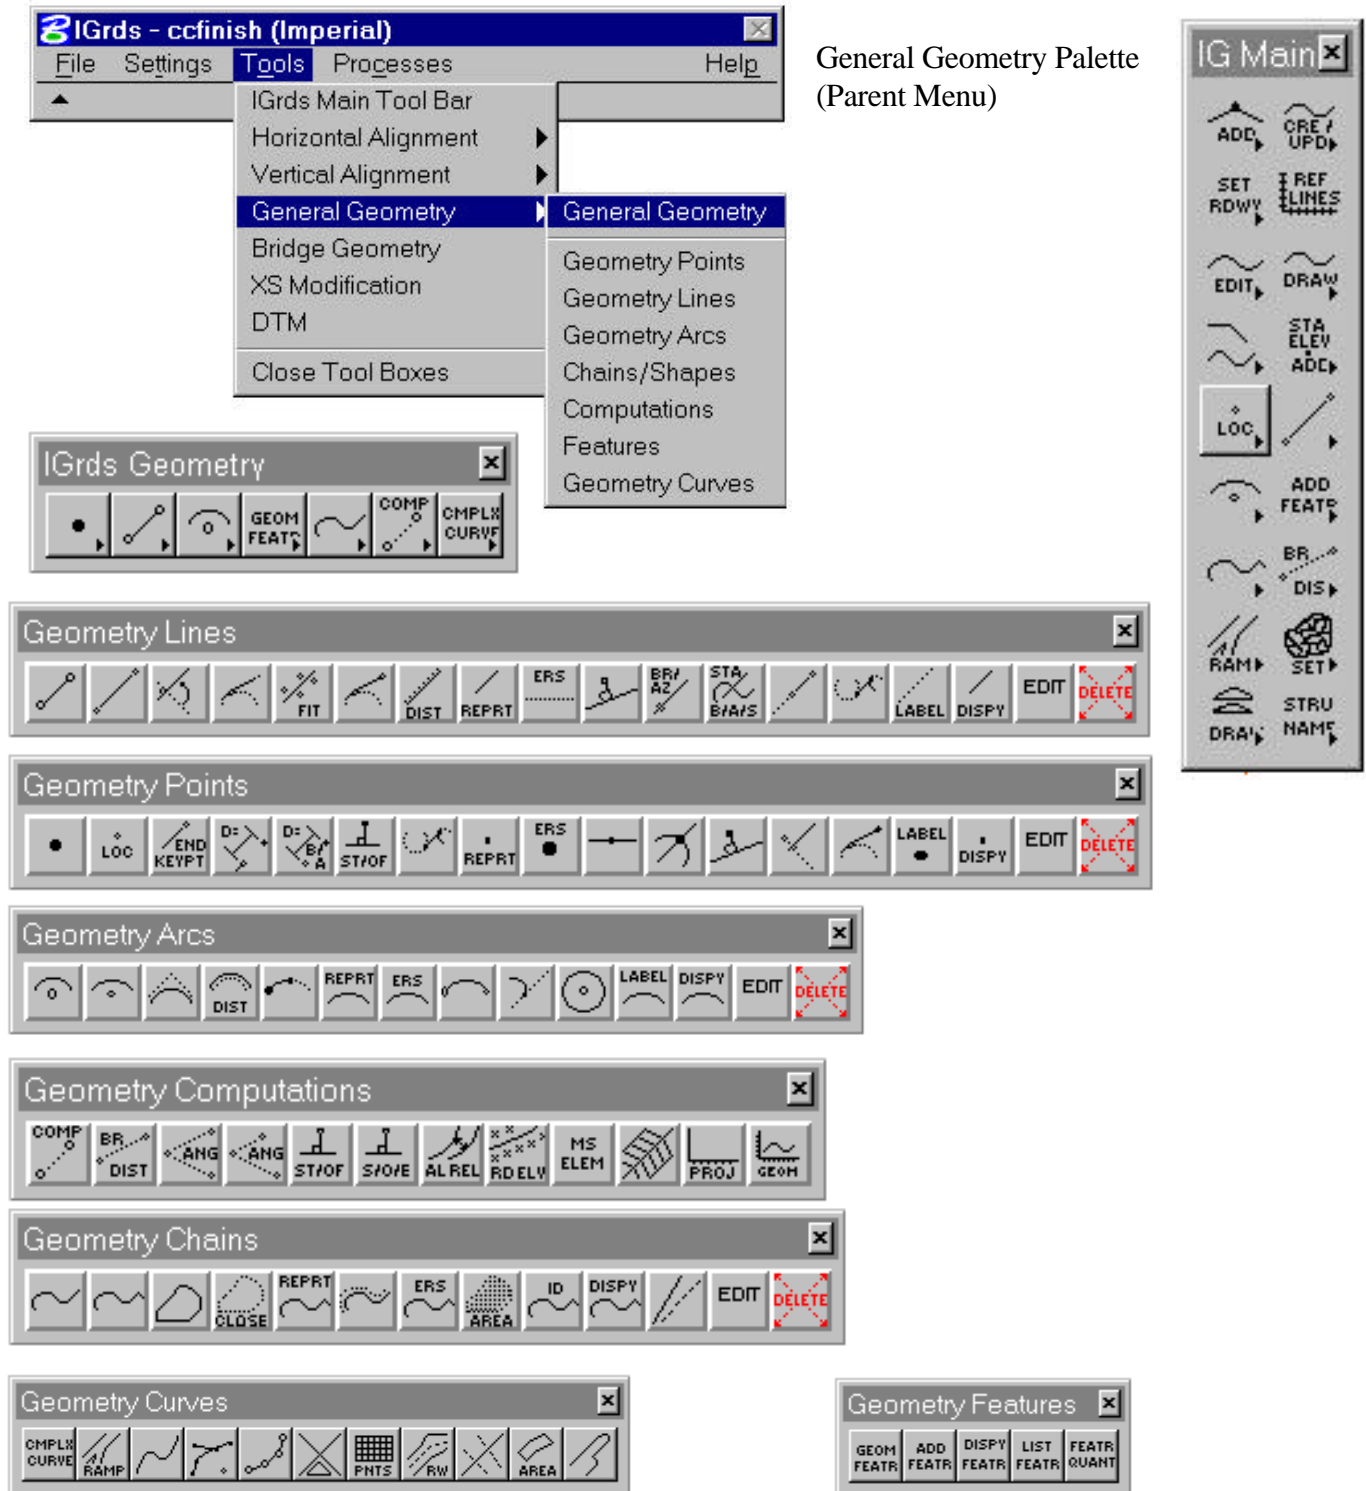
IGrds - ccfinish (Imperial)

File Settings Tools Processes Help

IGrds Main Tool Bar
Horizontal Alignment
Vertical Alignment
General Geometry
Bridge Geometry
XS Modification
DTM
Close Tool Boxes

General Geometry
Geometry Points
Geometry Lines
Geometry Arcs
Chains/Shapes
Computations
Features
Geometry Curves

General Geometry Palette (Parent Menu)

IG Main
ADD CRE/UPD SET RDWY REF LINES EDIT DRAW STA ELEV ADD LOC ADD FEATR BR DIS RAM SET DRAI STRU NAME

IGrds Geometry
GEOM FEATR COMP CMPLX CURVE

Geometry Lines
FIT DIST REPRT ERS BR/AZ STA B/A/S LABEL DISPY EDIT DELETE

Geometry Points
LOC END KEYPT D: D: BR A ST/OF REPRT ERS LABEL DISPY EDIT DELETE

Geometry Arcs
DIST REPRT ERS LABEL DISPY EDIT DELETE

Geometry Computations
COMP BR DIST ANG ANG ST/OF S/O/E AL REL RD ELV MS ELEM PROJ GEOM

Geometry Chains
CLOSE REPRT ERS AREA ID DISPY EDIT DELETE

Geometry Curves
CMPLX CURVE RAMP PNTS RW AREA

Geometry Features
GEOM FEATR ADD FEATR DISPY FEATR LIST FEATR FEATR QUANT